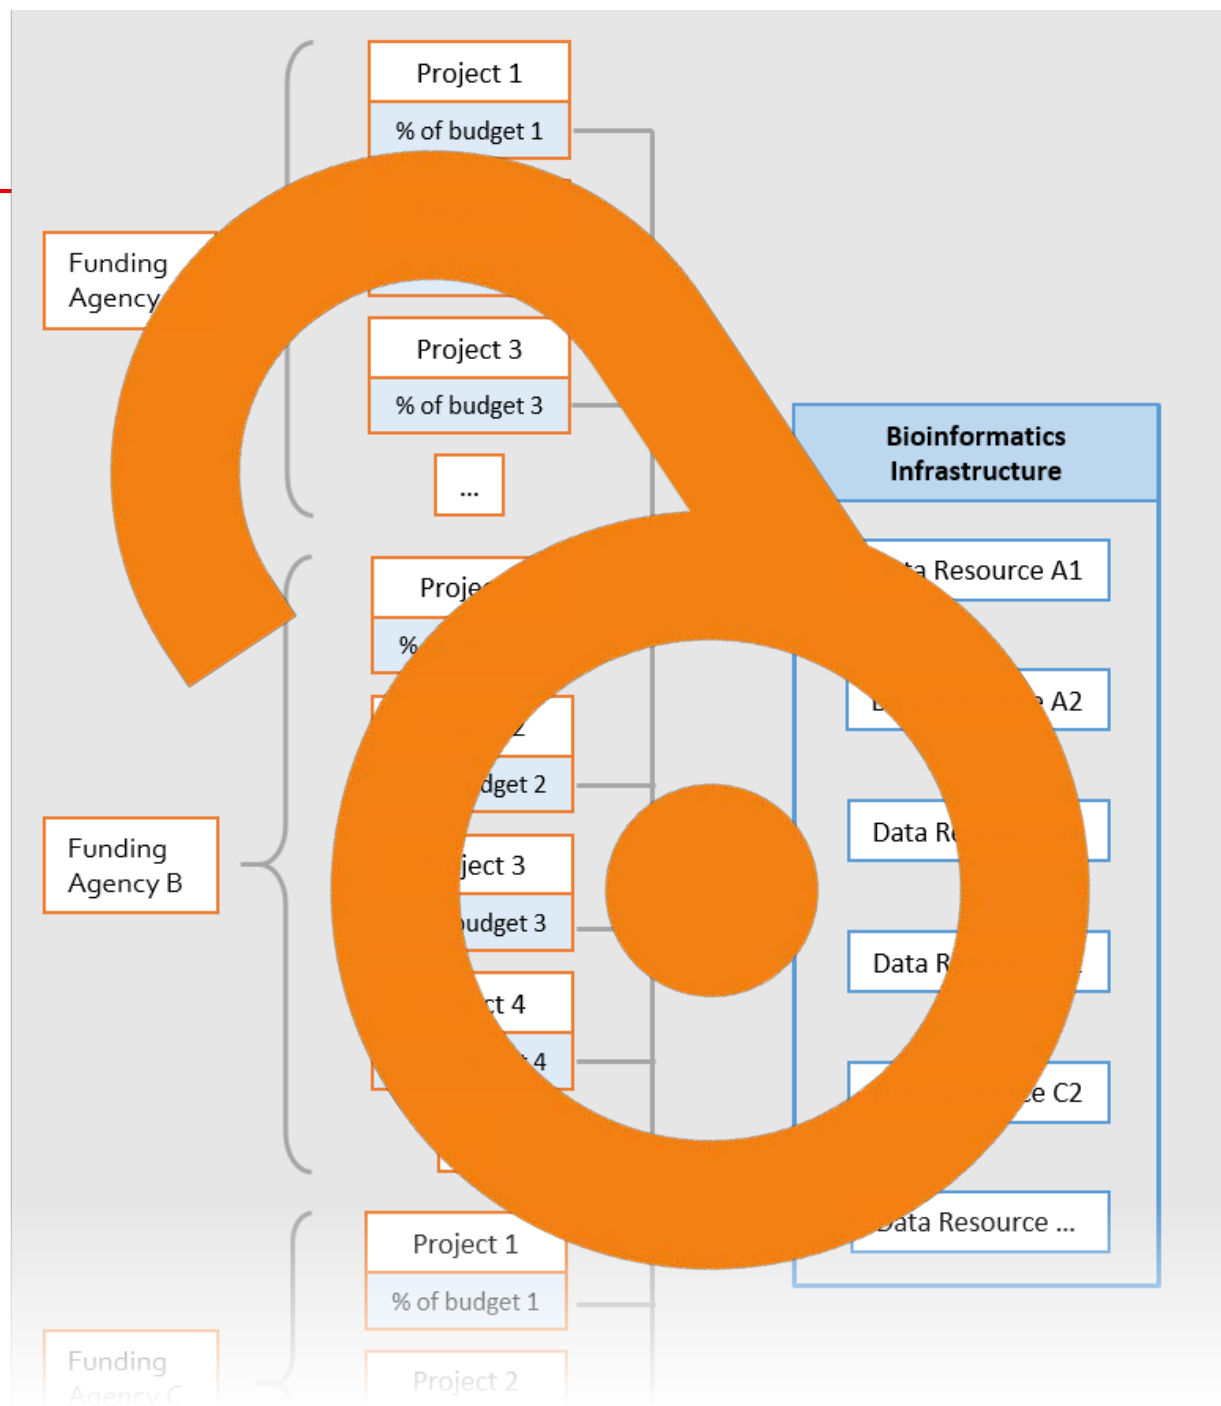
Project 1

% of budget 1

Funding Agency

Project 3

% of budget 3

...

Bioinformatics Infrastructure

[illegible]a Resource A1

Proje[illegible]

%

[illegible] A2

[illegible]2

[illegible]dget 2

Data R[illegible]

Funding Agency B

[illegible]ject 3

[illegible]udget 3

Data R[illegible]

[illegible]ct 4

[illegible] 4

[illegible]e C2

Data Resource ...

Project 1

% of budget 1

Funding Agency C

Project 2